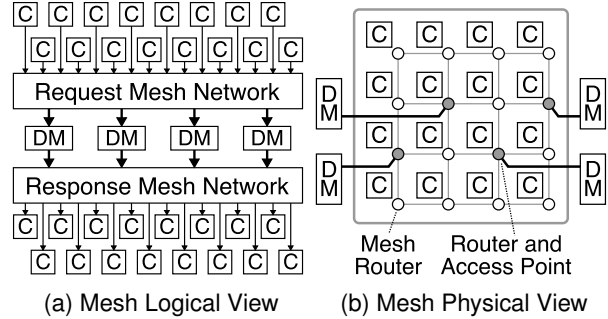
C C C C C C C C
C C C C C C C C
Request Mesh Network
DM DM DM DM
Response Mesh Network
C C C C C C C C
C C C C C C C C

(a) Mesh Logical View

C C C C
D M
C C C C
D M
C C C C
D M
D M
C C C C
Mesh Router
Router and Access Point

(b) Mesh Physical View